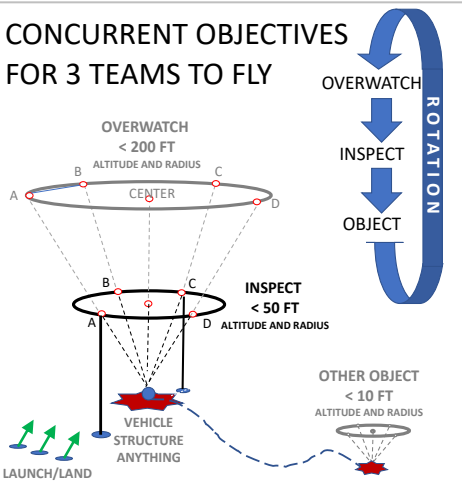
CONCURRENT OBJECTIVES FOR 3 TEAMS TO FLY

OVERWATCH
INSPECT
OBJECT
ROTATION

OVERWATCH
< 200 FT
ALTITUDE AND RADIUS

A
B
CENTER
C
D

B
C
A
D

INSPECT
< 50 FT
ALTITUDE AND RADIUS

VEHICLE
STRUCTURE
ANYTHING

OTHER OBJECT
< 10 FT
ALTITUDE AND RADIUS

LAUNCH/LAND